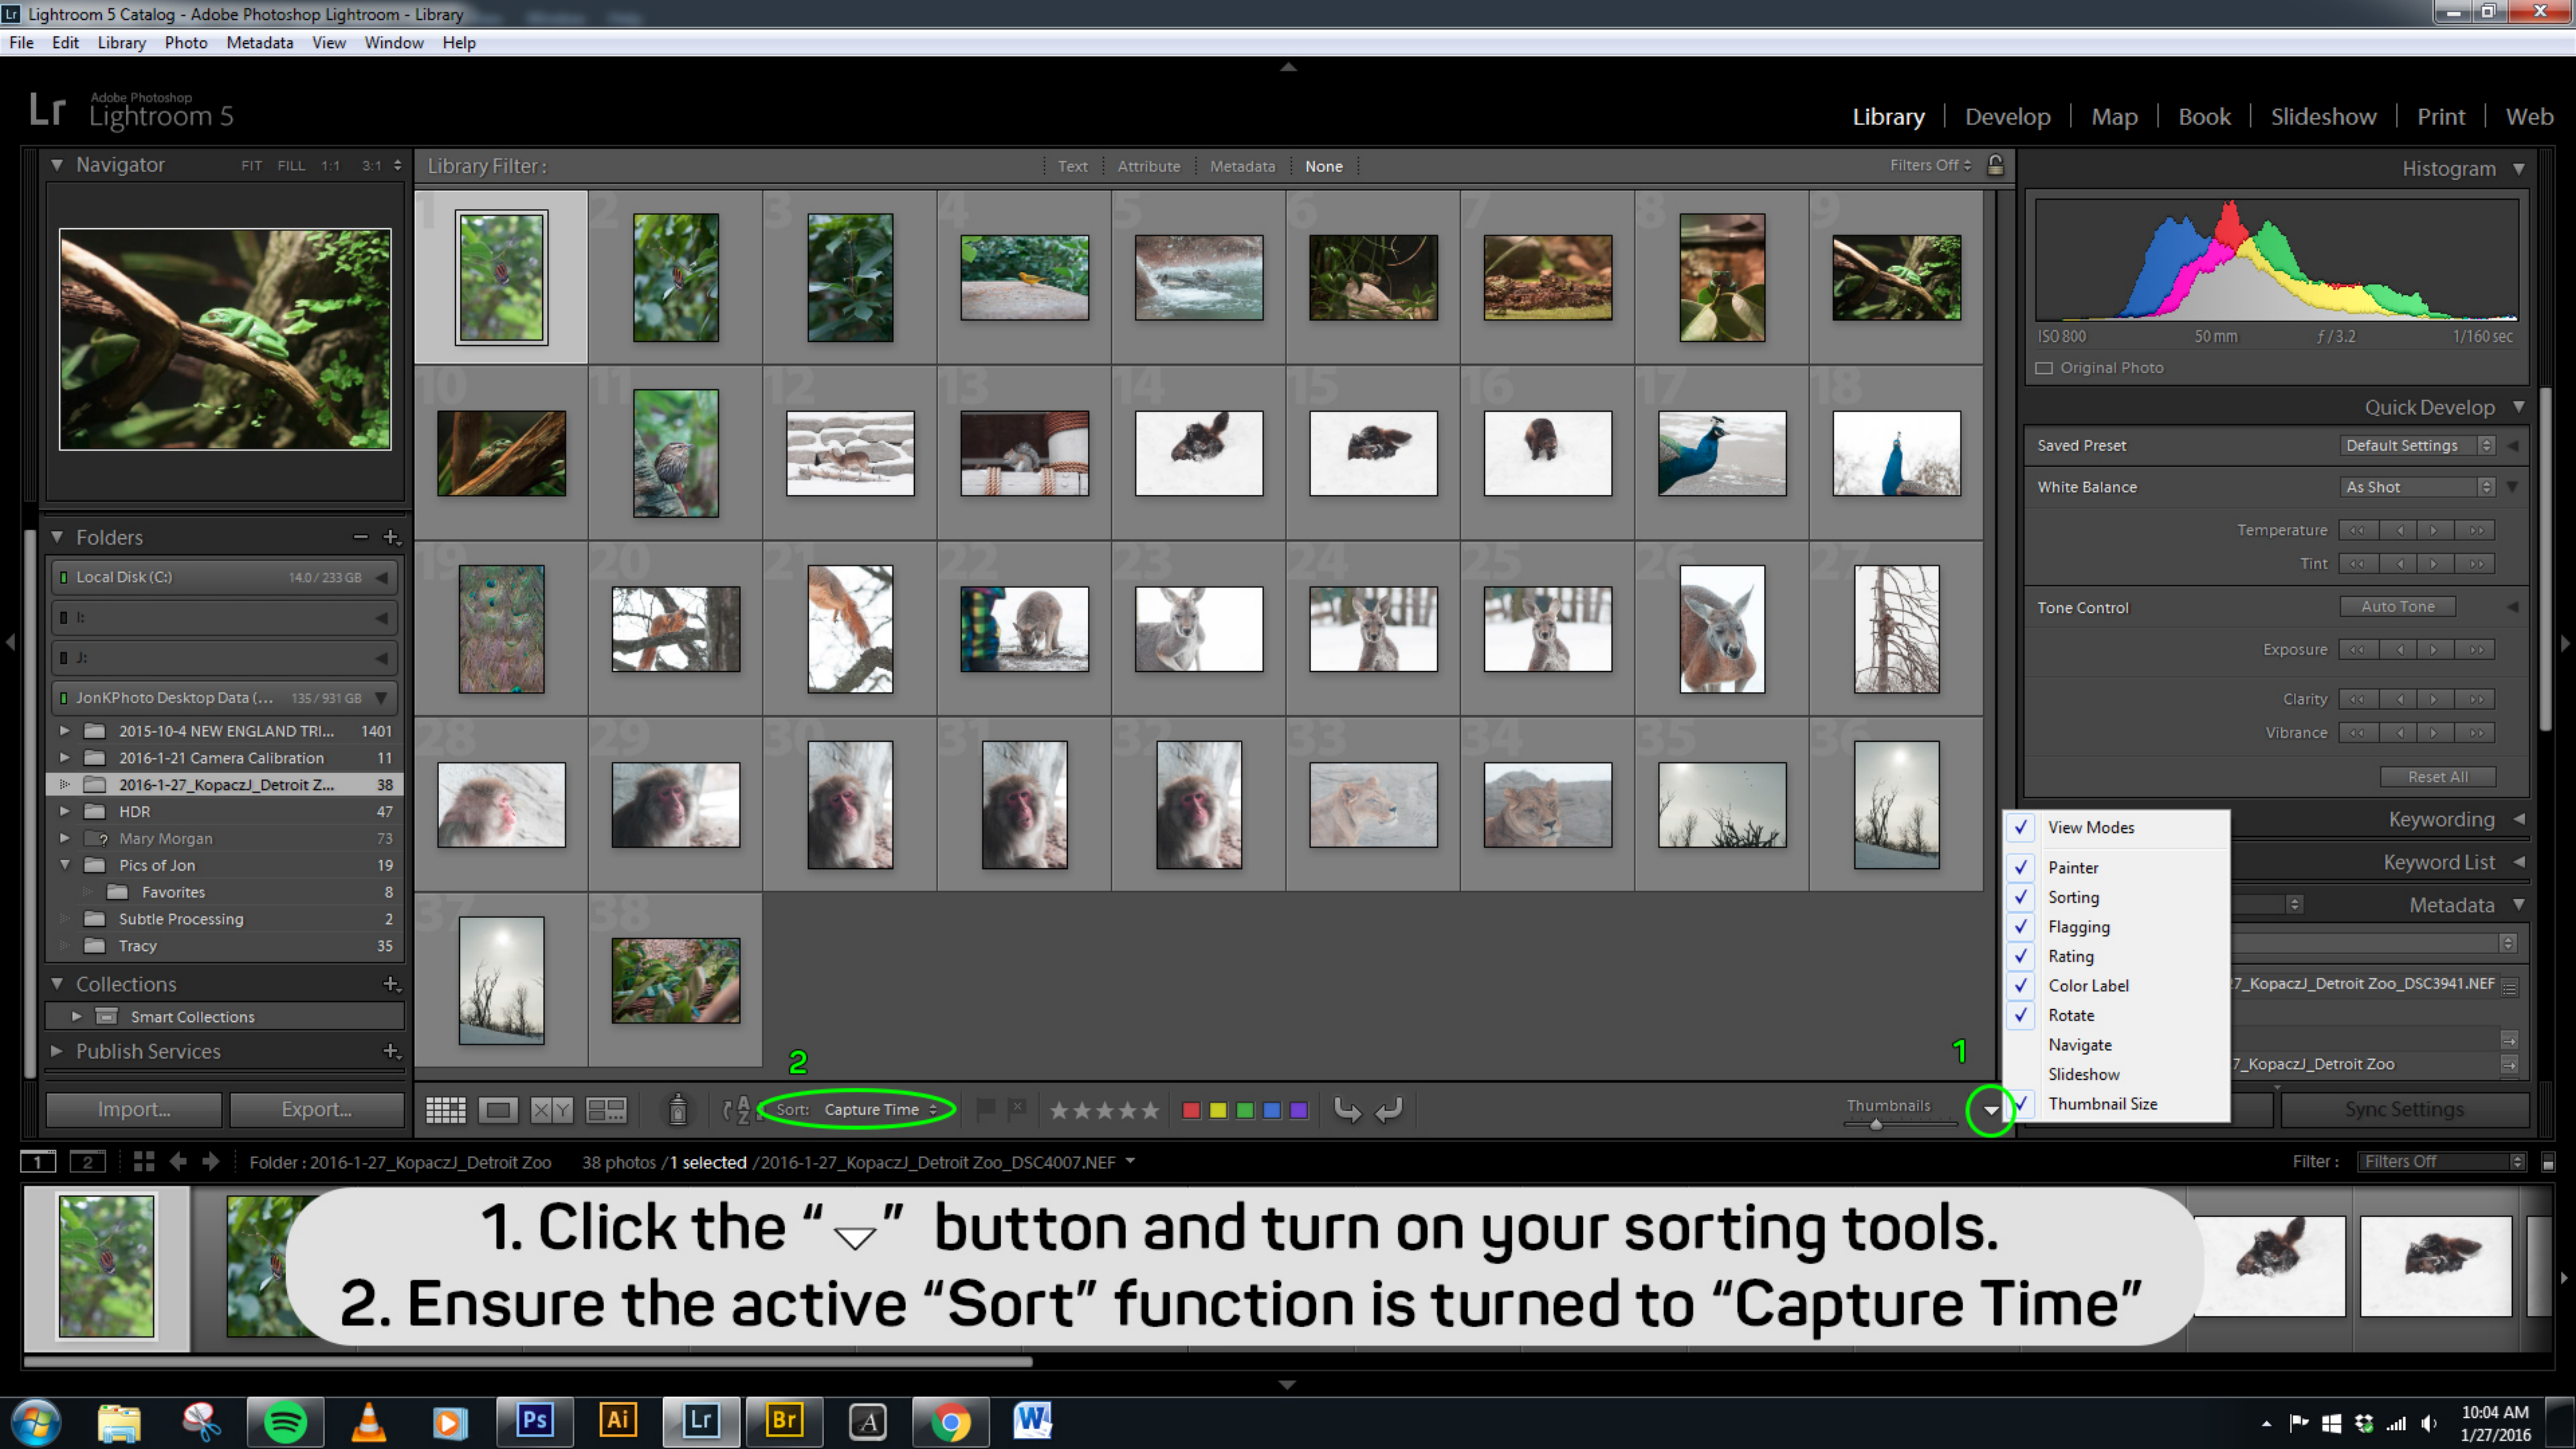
Lightroom 5 Catalog - Adobe Photoshop Lightroom - Library

File Edit Library Photo Metadata View Window Help

Lr Adobe Photoshop Lightroom 5

Library | Develop | Map | Book | Slideshow | Print | Web

Navigator FIT FILL 1:1 3:1

Library Filter : Text Attribute Metadata None Filters Off

Histogram

ISO 800 50 mm f / 3.2 1/160 sec

Original Photo

Quick Develop

Saved Preset Default Settings

White Balance As Shot

Temperature

Tint

Tone Control Auto Tone

Exposure

Clarity

Vibrance

Reset All

Keywording

Keyword List

Metadata

7_KopaczJ_Detroit Zoo_DSC3941.NEF

7_KopaczJ_Detroit Zoo

Sync Settings

Folders

Local Disk (C:) 14.0 / 233 GB

I:

J:

JonKPhoto Desktop Data (... 135 / 931 GB

2015-10-4 NEW ENGLAND TRI... 1401

2016-1-21 Camera Calibration 11

2016-1-27_KopaczJ_Detroit Z... 38

HDR 47

Mary Morgan 73

Pics of Jon 19

Favorites 8

Subtle Processing 2

Tracy 35

Collections

Smart Collections

Publish Services

Import... Export...

1 2 3 4 5 6 7 8 9 10 11 12 13 14 15 16 17 18 19 20 21 22 23 24 25 26 27 28 29 30 31 32 33 34 35 36 37 38

View Modes
Painter
Sorting
Flagging
Rating
Color Label
Rotate
Navigate
Slideshow
Thumbnail Size

2

1

Sort: Capture Time

Thumbnails

1 2 Folder : 2016-1-27_KopaczJ_Detroit Zoo 38 photos / 1 selected / 2016-1-27_KopaczJ_Detroit Zoo_DSC4007.NEF

Filter : Filters Off

1. Click the “▽” button and turn on your sorting tools.
2. Ensure the active “Sort” function is turned to “Capture Time”

Ps Ai Lr Br

10:04 AM
1/27/2016